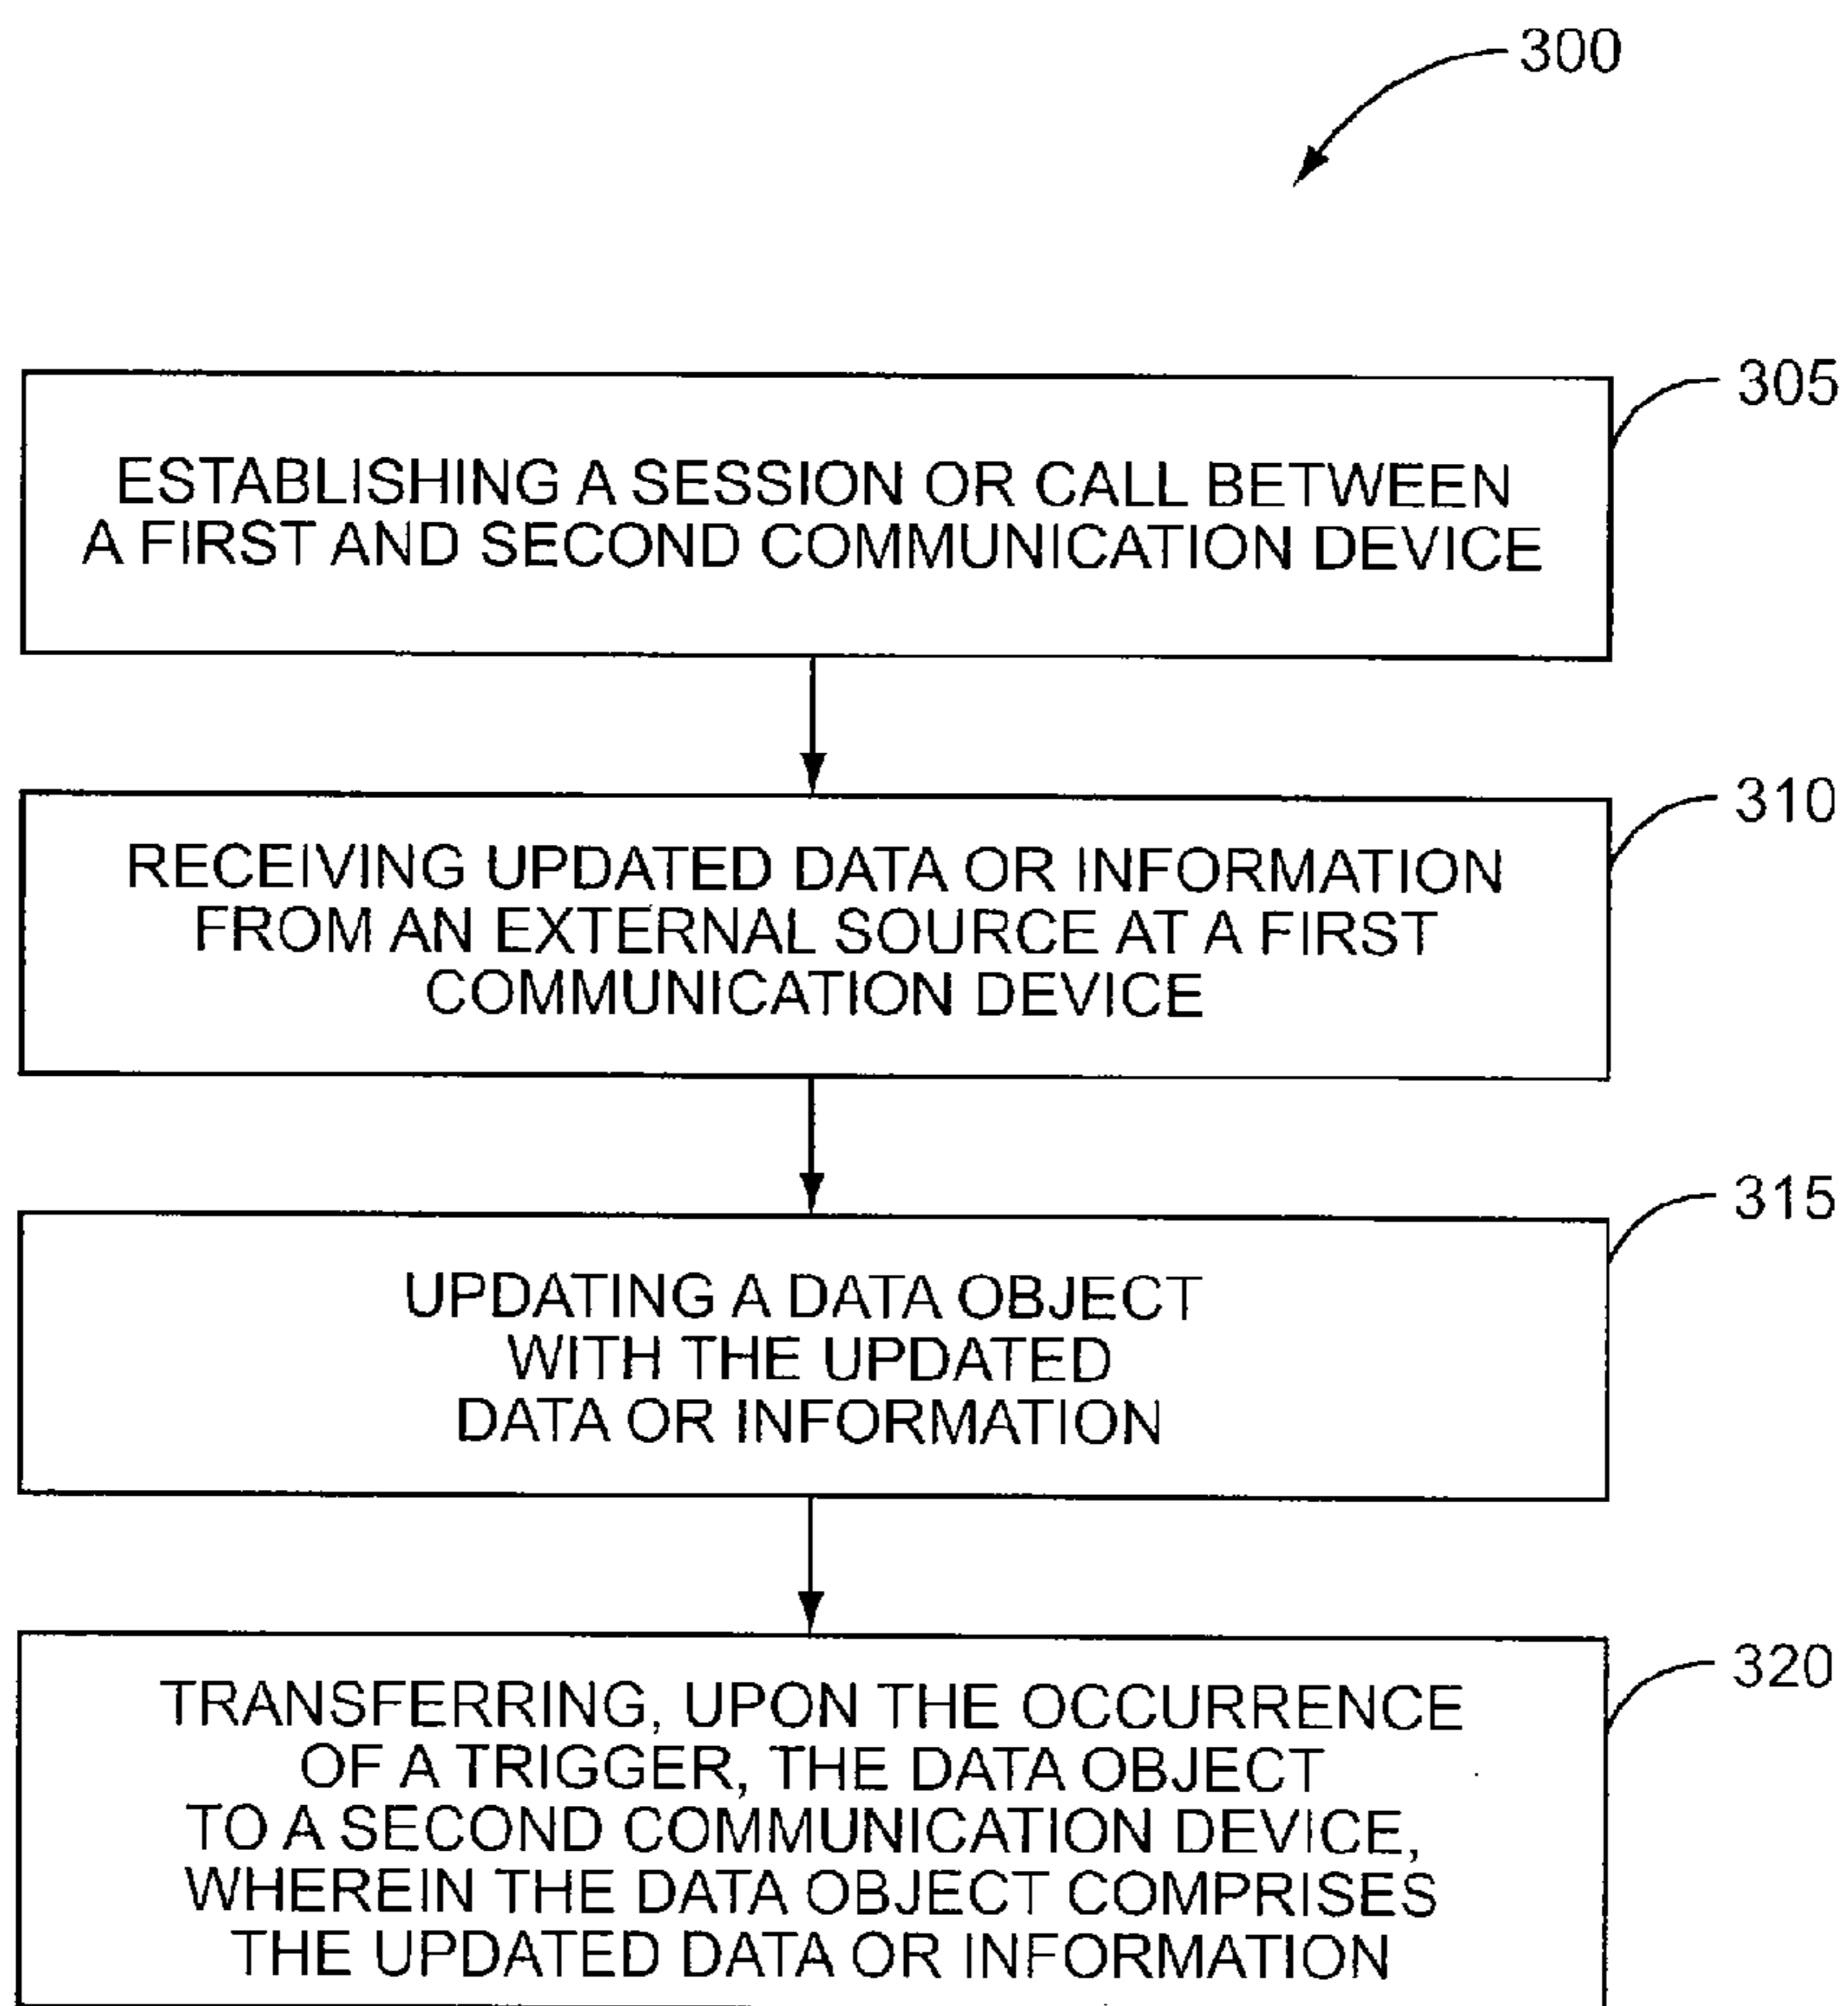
300

305

ESTABLISHING A SESSION OR CALL BETWEEN A FIRST AND SECOND COMMUNICATION DEVICE

310

RECEIVING UPDATED DATA OR INFORMATION FROM AN EXTERNAL SOURCE AT A FIRST COMMUNICATION DEVICE

315

UPDATING A DATA OBJECT WITH THE UPDATED DATA OR INFORMATION

320

TRANSFERRING, UPON THE OCCURRENCE OF A TRIGGER, THE DATA OBJECT TO A SECOND COMMUNICATION DEVICE, WHEREIN THE DATA OBJECT COMPRISES THE UPDATED DATA OR INFORMATION